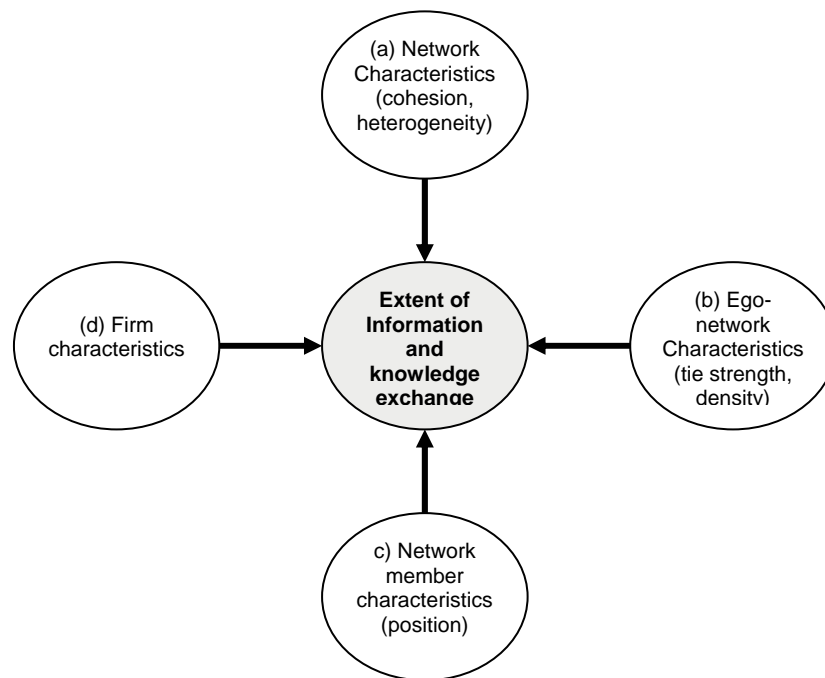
(a) Network Characteristics (cohesion, heterogeneity)

(d) Firm characteristics

Extent of Information and knowledge exchange

(b) Ego-network Characteristics (tie strength, density)

c) Network member characteristics (position)